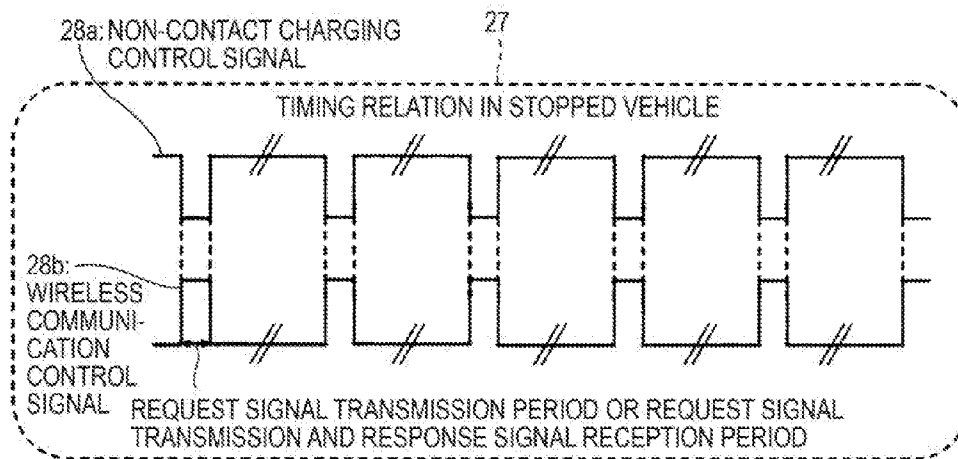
28a: NON-CONTACT CHARGING CONTROL SIGNAL

27

TIMING RELATION IN STOPPED VEHICLE

28b: WIRELESS COMMUNICATION CONTROL SIGNAL

REQUEST SIGNAL TRANSMISSION PERIOD OR REQUEST SIGNAL TRANSMISSION AND RESPONSE SIGNAL RECEPTION PERIOD